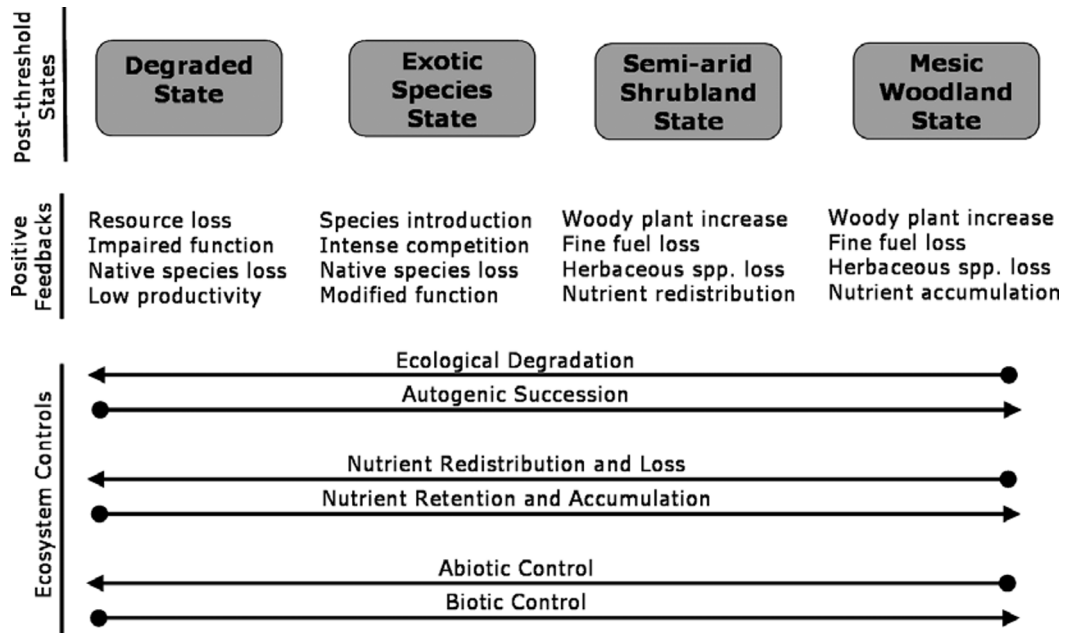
Post-threshold States

Degraded State

Exotic Species State

Semi-arid Shrubland State

Mesic Woodland State

Positive Feedbacks

Resource loss
Impaired function
Native species loss
Low productivity

Species introduction
Intense competition
Native species loss
Modified function

Woody plant increase
Fine fuel loss
Herbaceous spp. loss
Nutrient redistribution

Woody plant increase
Fine fuel loss
Herbaceous spp. loss
Nutrient accumulation

Ecosystem Controls

Ecological Degradation
Autogenic Succession

Nutrient Redistribution and Loss
Nutrient Retention and Accumulation

Abiotic Control
Biotic Control